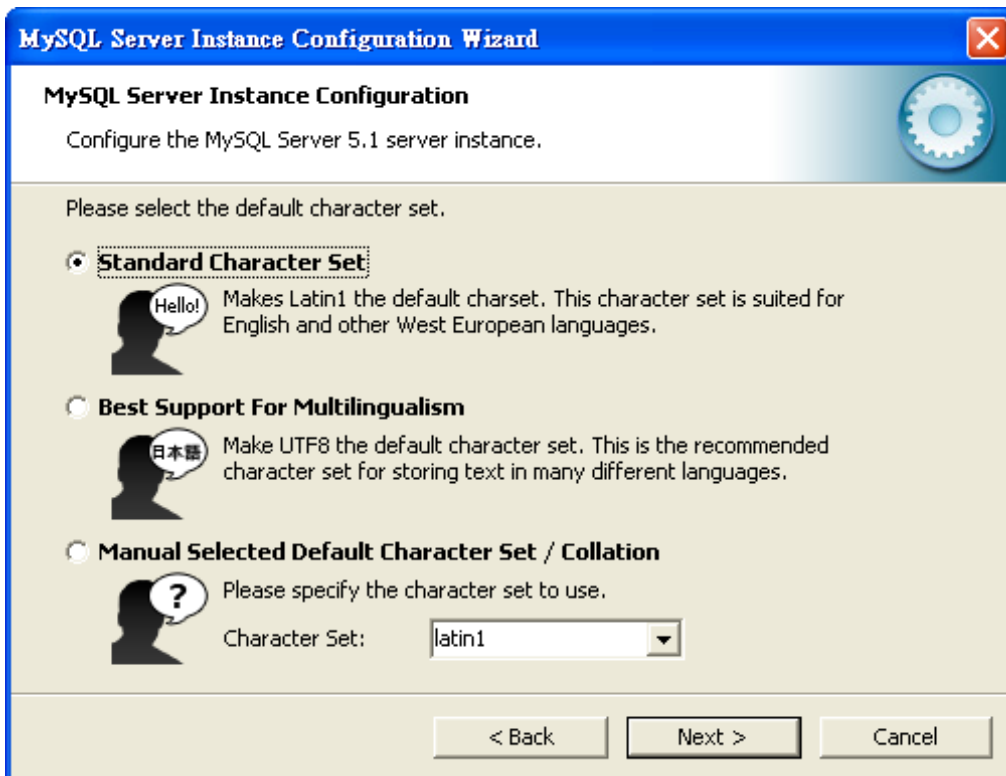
MySQL Server Instance Configuration Wizard

MySQL Server Instance Configuration

Configure the MySQL Server 5.1 server instance.

Please select the default character set.

Standard Character Set

Hello!

Makes Latin1 the default charset. This character set is suited for English and other West European languages.

Best Support For Multilingualism

日本語

Make UTF8 the default character set. This is the recommended character set for storing text in many different languages.

Manual Selected Default Character Set / Collation

?

Please specify the character set to use.

Character Set: latin1

< Back

Next >

Cancel